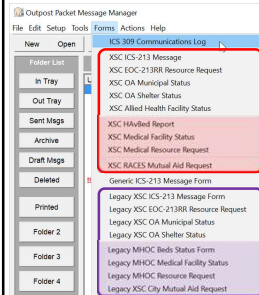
Outpost Packet Message Manager
File Edit Setup Tools Forms Actions Help
New Open
Folder List
In Tray
Out Tray
Sent Msgs
Archive
Draft Msgs
Deleted
Printed
Folder 2
Folder 3
Folder 4
ICS 309 Communications Log
XSC ICS-213 Message
XSC EOC-213RR Resource Request
XSC OA Municipal Status
XSC OA Shelter Status
XSC Allied Health Facility Status
XSC HAvBed Report
XSC Medical Facility Status
XSC Medical Resource Request
XSC RACES Mutual Aid Request
Generic ICS-213 Message Form
Legacy XSC ICS-213 Message Form
Legacy XSC EOC-213RR Resource Request
Legacy XSC OA Municipal Status
Legacy XSC OA Shelter Status
Legacy MHOC Beds Status Form
Legacy MHOC Medical Facility Status
Legacy MHOC Resource Request
Legacy XSC City Mutual Aid Request